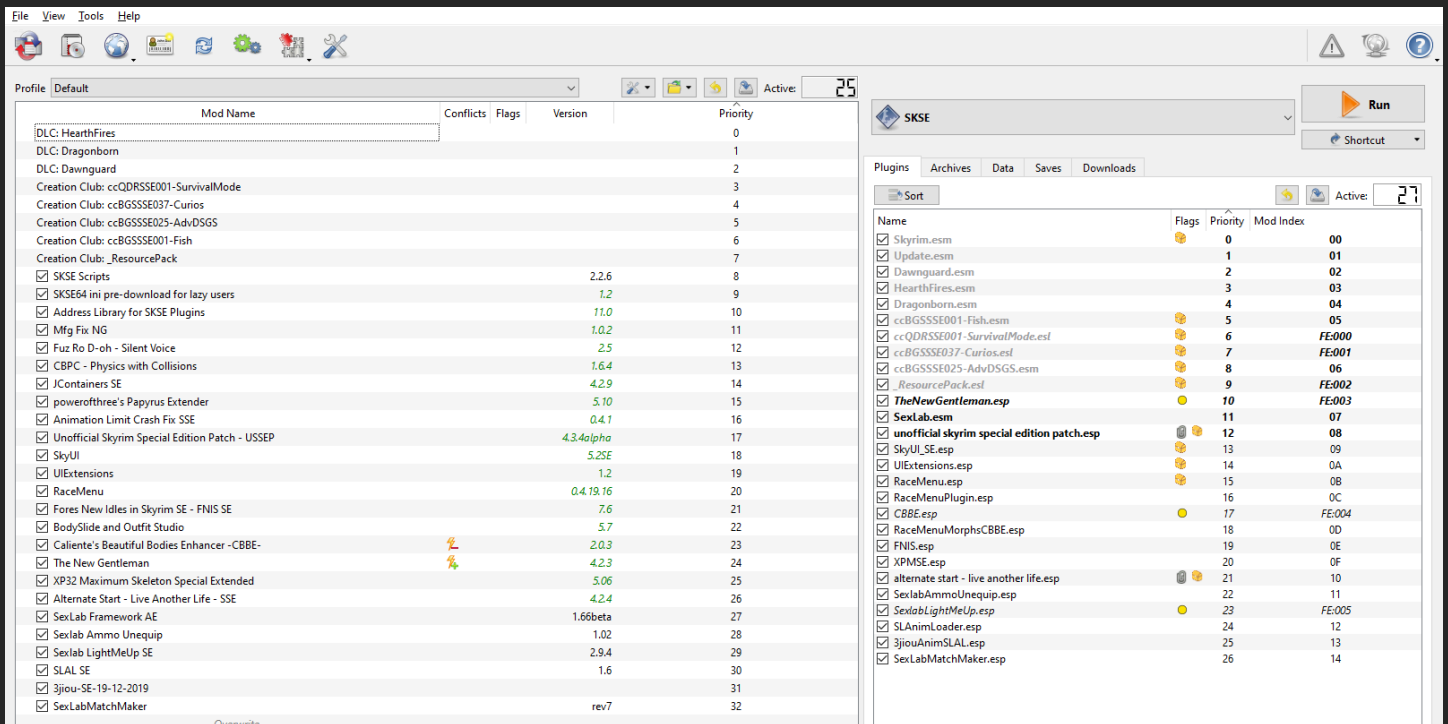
File View Tools Help

Profile Default

Active: 25

| Mod Name | Conflicts | Flags | Version | Priority |
|---|---|---|---|---|
| DLC: HearthFires | | | | 0 |
| DLC: Dragonborn | | | | 1 |
| DLC: Dawnguard | | | | 2 |
| Creation Club: ccQDRSSE001-SurvivalMode | | | | 3 |
| Creation Club: ccBGSSSE037-Curios | | | | 4 |
| Creation Club: ccBGSSSE025-AdvDSGS | | | | 5 |
| Creation Club: ccBGSSSE001-Fish | | | | 6 |
| Creation Club: _ResourcePack | | | | 7 |
| SKSE Scripts | | | 2.2.6 | 8 |
| SKSE64 ini pre-download for lazy users | | | 1.2 | 9 |
| Address Library for SKSE Plugins | | | 11.0 | 10 |
| Mfg Fix NG | | | 1.0.2 | 11 |
| Fuz Ro D-oh - Silent Voice | | | 2.5 | 12 |
| CBPC - Physics with Collisions | | | 1.6.4 | 13 |
| JContainers SE | | | 4.2.9 | 14 |
| powerofthree's Papyrus Extender | | | 5.10 | 15 |
| Animation Limit Crash Fix SSE | | | 0.4.1 | 16 |
| Unofficial Skyrim Special Edition Patch - USSEP | | | 4.3.4alpha | 17 |
| SkyUI | | | 5.2SE | 18 |
| UIExtensions | | | 1.2 | 19 |
| RaceMenu | | | 0.4.19.16 | 20 |
| Fores New Idles in Skyrim SE - FNIS SE | | | 7.6 | 21 |
| BodySlide and Outfit Studio | | | 5.7 | 22 |
| Caliente's Beautiful Bodies Enhancer -CBBE- | | | 2.0.3 | 23 |
| The New Gentleman | | | 4.2.3 | 24 |
| XP32 Maximum Skeleton Special Extended | | | 5.06 | 25 |
| Alternate Start - Live Another Life - SSE | | | 4.2.4 | 26 |
| SexLab Framework AE | | | 1.66beta | 27 |
| Sexlab Ammo Unequip | | | 1.02 | 28 |
| Sexlab LightMeUp SE | | | 2.9.4 | 29 |
| SLAL SE | | | 1.6 | 30 |
| 3jiou-SE-19-12-2019 | | | | 31 |
| SexLabMatchMaker | | | rev7 | 32 |

SKSE

Run

Shortcut

Plugins Archives Data Saves Downloads

Sort

Active: 27

| Name | Flags | Priority | Mod Index |
|---|---|---|---|
| Skyrim.esm | | 0 | 00 |
| Update.esm | | 1 | 01 |
| Dawnguard.esm | | 2 | 02 |
| HearthFires.esm | | 3 | 03 |
| Dragonborn.esm | | 4 | 04 |
| ccBGSSSE001-Fish.esm | | 5 | 05 |
| ccQDRSSE001-SurvivalMode.esl | | 6 | FE:000 |
| ccBGSSSE037-Curios.esl | | 7 | FE:001 |
| ccBGSSSE025-AdvDSGS.esm | | 8 | 06 |
| _ResourcePack.esl | | 9 | FE:002 |
| TheNewGentleman.esp | | 10 | FE:003 |
| SexLab.esm | | 11 | 07 |
| unofficial skyrim special edition patch.esp | | 12 | 08 |
| SkyUI_SE.esp | | 13 | 09 |
| UIExtensions.esp | | 14 | 0A |
| RaceMenu.esp | | 15 | 0B |
| RaceMenuPlugin.esp | | 16 | 0C |
| CBBE.esp | | 17 | FE:004 |
| RaceMenuMorphsCBBE.esp | | 18 | 0D |
| FNIS.esp | | 19 | 0E |
| XPMSE.esp | | 20 | 0F |
| alternate start - live another life.esp | | 21 | 10 |
| SexlabAmmoUnequip.esp | | 22 | 11 |
| SexlabLightMeUp.esp | | 23 | FE:005 |
| SLAnimLoader.esp | | 24 | 12 |
| 3jiouAnimSLAL.esp | | 25 | 13 |
| SexLabMatchMaker.esp | | 26 | 14 |